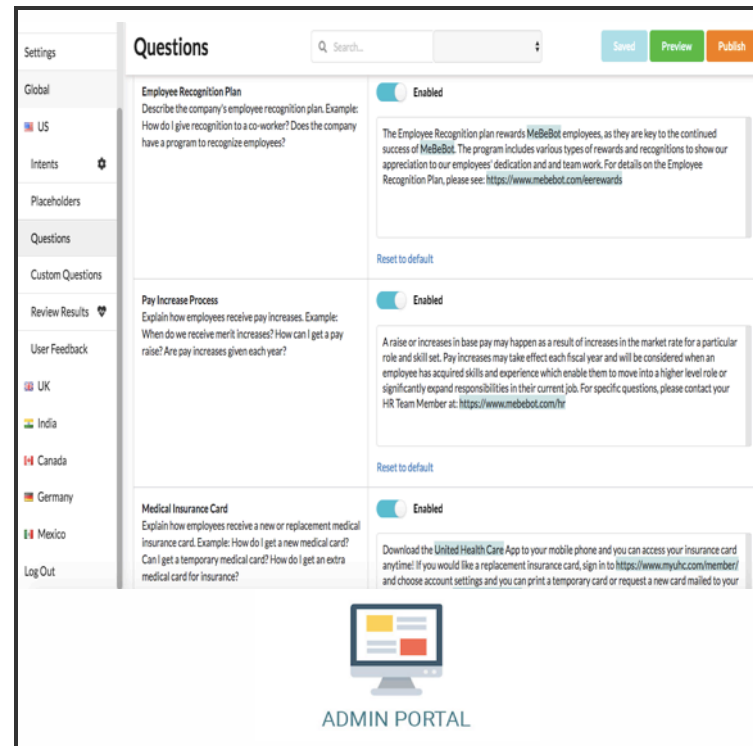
Settings

Global

US

Intents

Placeholders

Questions

Custom Questions

Review Results

User Feedback

UK

India

Canada

Germany

Mexico

Log Out

Questions

Search...

Saved

Preview

Publish

Employee Recognition Plan

Describe the company's employee recognition plan. Example: How do I give recognition to a co-worker? Does the company have a program to recognize employees?

Enabled

The Employee Recognition plan rewards MeBeBot employees, as they are key to the continued success of MeBeBot. The program includes various types of rewards and recognitions to show our appreciation to our employees' dedication and and team work. For details on the Employee Recognition Plan, please see: https://www.mebebot.com/eerewards

Reset to default

Pay Increase Process

Explain how employees receive pay increases. Example: When do we receive merit increases? How can I get a pay raise? Are pay increases given each year?

Enabled

A raise or increases in base pay may happen as a result of increases in the market rate for a particular role and skill set. Pay increases may take effect each fiscal year and will be considered when an employee has acquired skills and experience which enable them to move into a higher level role or significantly expand responsibilities in their current job. For specific questions, please contact your HR Team Member at: https://www.mebebot.com/hr

Reset to default

Medical Insurance Card

Explain how employees receive a new or replacement medical insurance card. Example: How do I get a new medical card? Can I get a temporary medical card? How do I get an extra medical card for insurance?

Enabled

Download the United Health Care App to your mobile phone and you can access your insurance card anytime! If you would like a replacement insurance card, sign in to https://www.myuhc.com/member/ and choose account settings and you can print a temporary card or request a new card mailed to your

ADMIN PORTAL